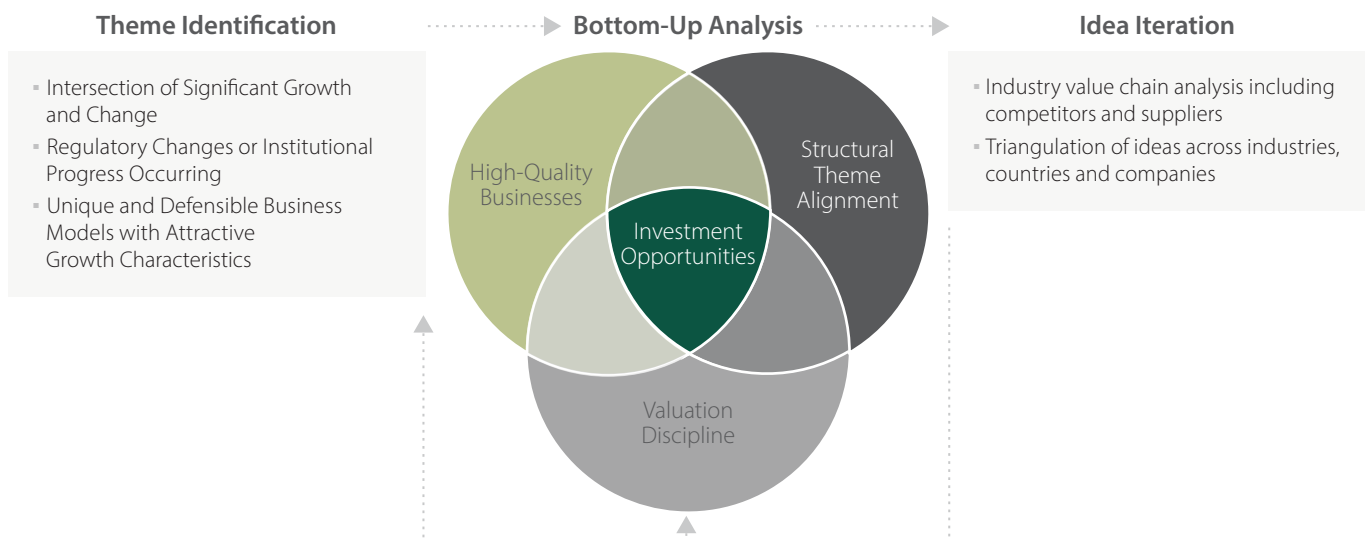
Theme Identification

Bottom-Up Analysis

Idea Iteration

▪ Intersection of Significant Growth and Change
▪ Regulatory Changes or Institutional Progress Occurring
▪ Unique and Defensible Business Models with Attractive Growth Characteristics

High-Quality Businesses

Structural Theme Alignment

Investment Opportunities

Valuation Discipline

▪ Industry value chain analysis including competitors and suppliers
▪ Triangulation of ideas across industries, countries and companies